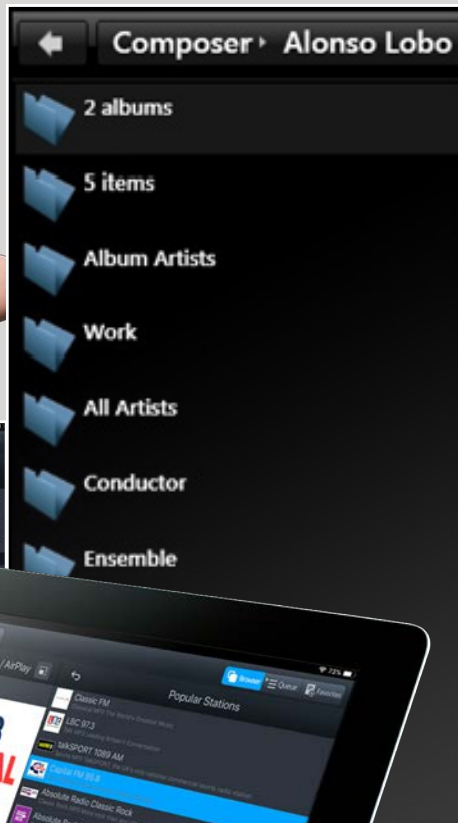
Composer › Alonso Lobo

2 albums

5 items

Album Artists

Work

All Artists

Conductor

Ensemble

/ AirPlay

Browse Queue Favorites

Popular Stations

Classic FM

LBC 97.3

talkSPORT 1089 AM

Capital FM 95.8

Absolute Radio Classic Rock

Absolute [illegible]